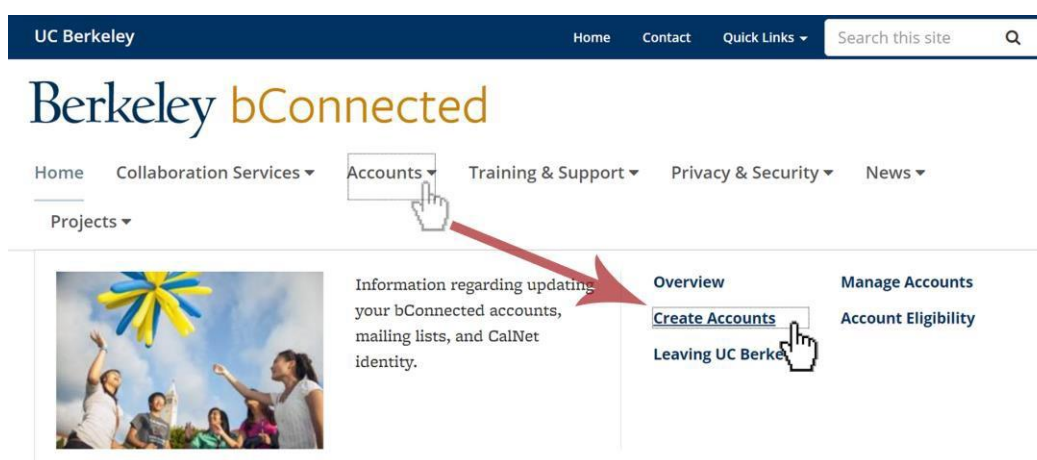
UC Berkeley

Home Contact Quick Links ▾ Search this site

Berkeley bConnected

Home Collaboration Services ▾ Accounts ▾ Training & Support ▾ Privacy & Security ▾ News ▾ Projects ▾

Information regarding updating your bConnected accounts, mailing lists, and CalNet identity.

Overview
Create Accounts
Leaving UC Berke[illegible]

Manage Accounts
Account Eligibility